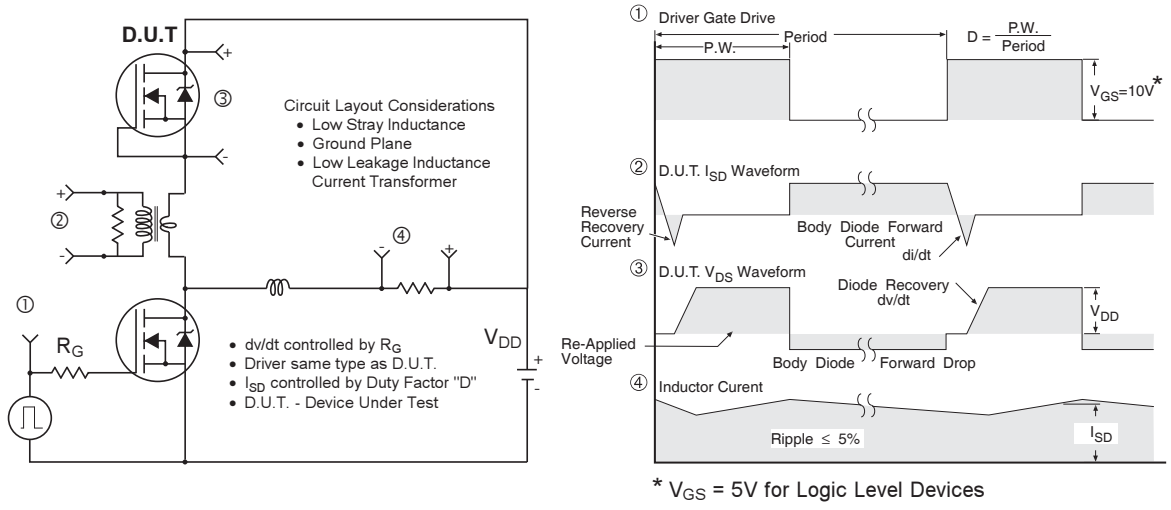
D.U.T

+

③

-

Circuit Layout Considerations
• Low Stray Inductance
• Ground Plane
• Low Leakage Inductance Current Transformer

+

②

-

④

-

+

①

$R_G$

• dv/dt controlled by $R_G$
• Driver same type as D.U.T.
• $I_{SD}$ controlled by Duty Factor "D"
• D.U.T. - Device Under Test

$V_{DD}$

+

-

① Driver Gate Drive

P.W.

Period

$D = \frac{P.W.}{Period}$

$V_{GS}=10V^*$

② D.U.T. $I_{SD}$ Waveform

Reverse Recovery Current

Body Diode Forward Current

di/dt

③ D.U.T. $V_{DS}$ Waveform

Diode Recovery dv/dt

$V_{DD}$

Re-Applied Voltage

Body Diode Forward Drop

④ Inductor Curent

Ripple $\leq$ 5%

$I_{SD}$

* $V_{GS}$ = 5V for Logic Level Devices